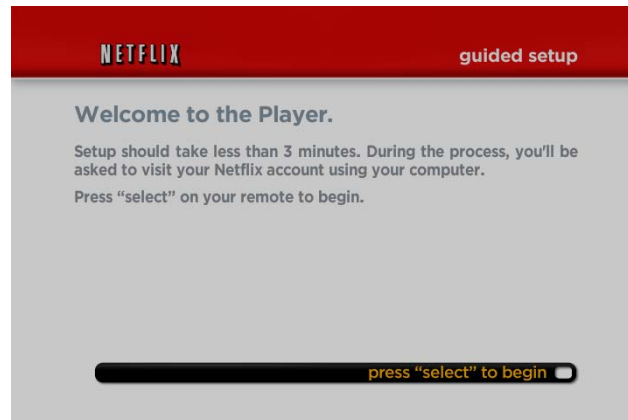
NETFLIX

guided setup

Welcome to the Player.

Setup should take less than 3 minutes. During the process, you'll be asked to visit your Netflix account using your computer.

Press “select” on your remote to begin.

press “select” to begin